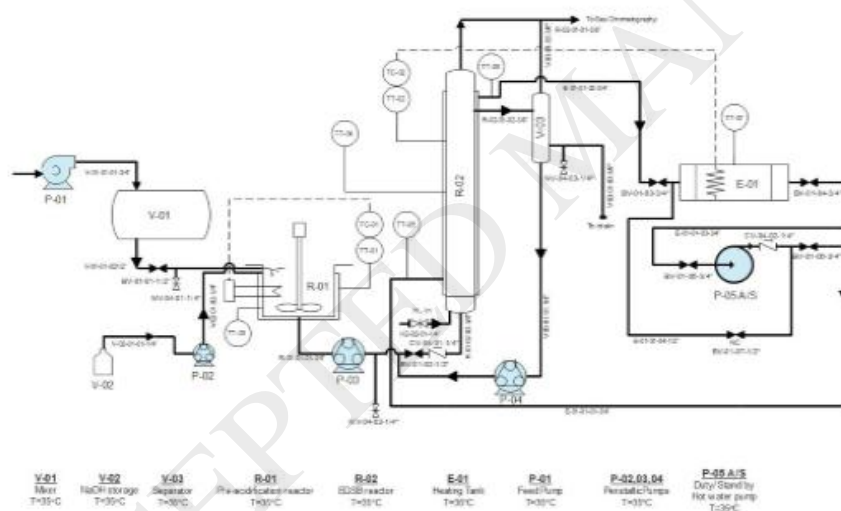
To Gas Chromatography

P-01
V-01
R-01
R-02
V-03
E-01
P-02
P-03
P-04
P-05 A/S
V-02
TC-01
TT-01
TT-02
TC-02
TT-03
TT-04
TT-05
TT-06
To drain

V-01
Mixer
T=35°C

V-02
NaOH storage
T=35°C

V-03
Separator
T=50°C

R-01
Pre-acidification reactor
T=30°C

R-02
EGSB reactor
T=35°C

E-01
Heating Tank
T=30°C

P-01
Feed Pump
T=30°C

P-02,03,04
Peristaltic Pumps
T=35°C

P-05 A/S
Duty/Stand by
Hot water pump
T:35°C

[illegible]